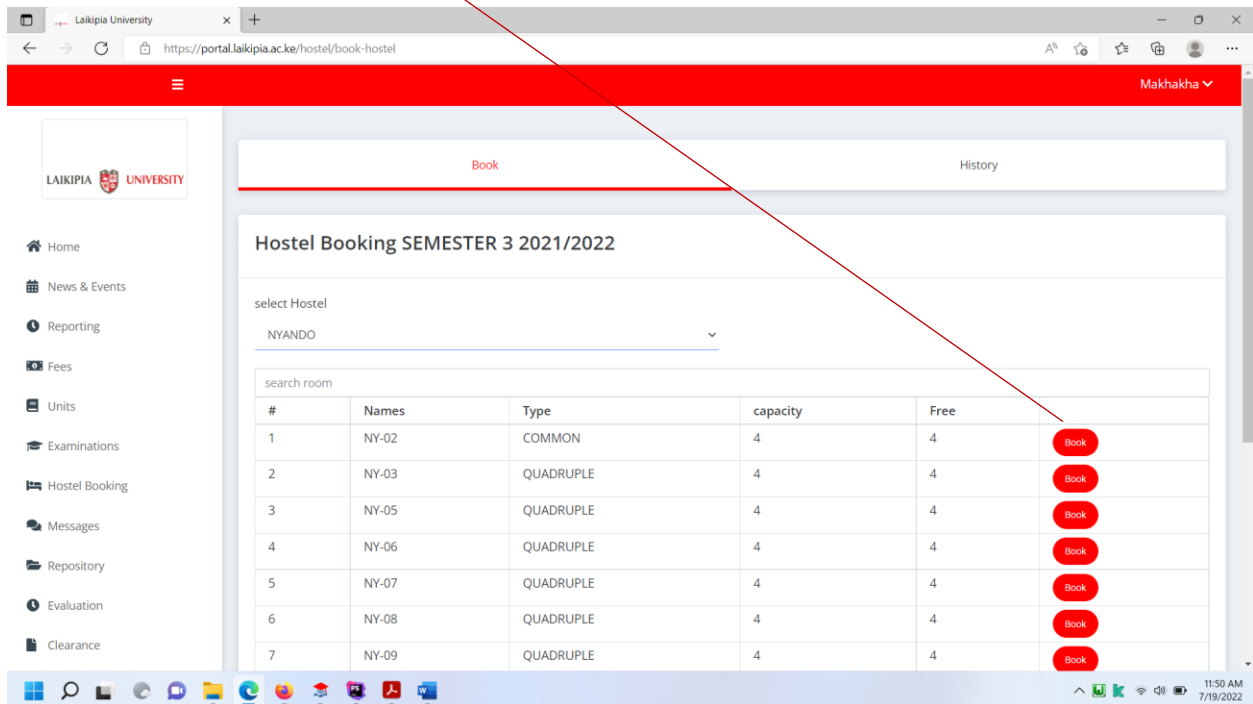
Laikipia University

https://portal.laikipia.ac.ke/hostel/book-hostel

Makhakha

LAIKIPIA UNIVERSITY

Book

History

Home

News & Events

Reporting

Fees

Units

Examinations

Hostel Booking

Messages

Repository

Evaluation

Clearance

Hostel Booking SEMESTER 3 2021/2022

select Hostel

NYANDO

search room

| # | Names | Type | capacity | Free | |
|---|---|---|---|---|---|
| 1 | NY-02 | COMMON | 4 | 4 | Book |
| 2 | NY-03 | QUADRUPLE | 4 | 4 | Book |
| 3 | NY-05 | QUADRUPLE | 4 | 4 | Book |
| 4 | NY-06 | QUADRUPLE | 4 | 4 | Book |
| 5 | NY-07 | QUADRUPLE | 4 | 4 | Book |
| 6 | NY-08 | QUADRUPLE | 4 | 4 | Book |
| 7 | NY-09 | QUADRUPLE | 4 | 4 | Book |

11:50 AM
7/19/2022